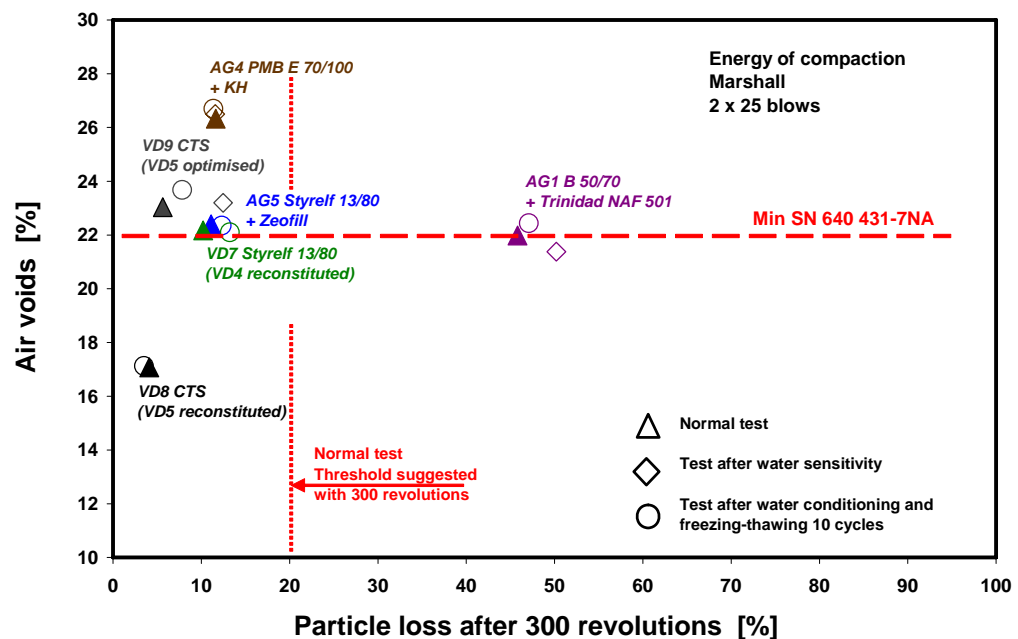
Energy of compaction
Marshall
2 x 25 blows

AG4 PMB E 70/100
+ KH

VD9 CTS
(VD5 optimised)

AG5 Styrelf 13/80
+ Zeofill

AG1 B 50/70
+ Trinidad NAF 501

Min SN 640 431-7NA

VD7 Styrelf 13/80
(VD4 reconstituted)

VD8 CTS
(VD5 reconstituted)

Normal test
Threshold suggested
with 300 revolutions

Normal test

Test after water sensitivity

Test after water conditioning and freezing-thawing 10 cycles

Air voids [%]

30
28
26
24
22
20
18
16
14
12
10

0 10 20 30 40 50 60 70 80 90 100

Particle loss after 300 revolutions [%]